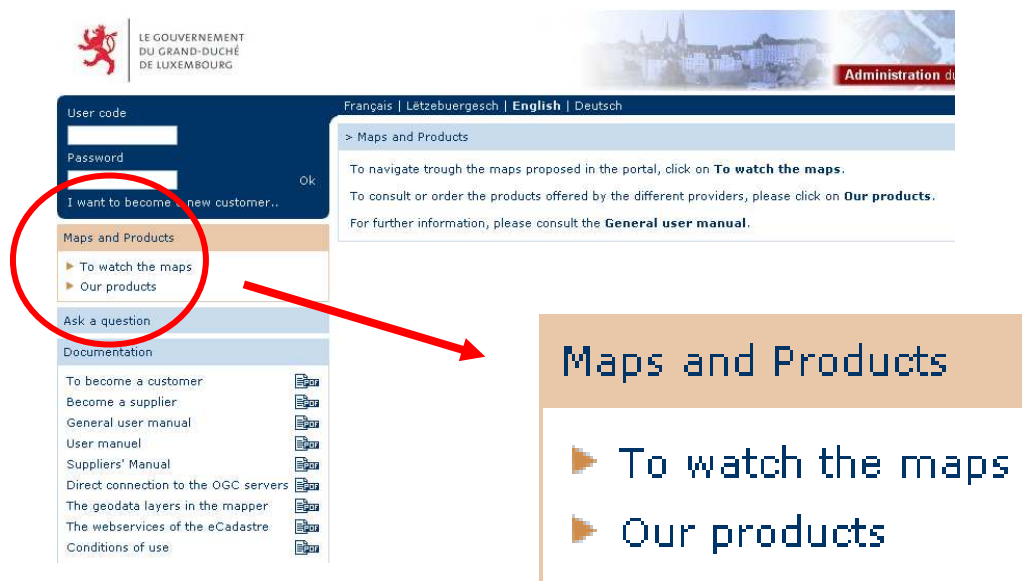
LE GOUVERNEMENT DU GRAND-DUCHÉ DE LUXEMBOURG

Administration du

User code

Password

Ok

I want to become a new customer..

Français | Lëtzebuergesch | English | Deutsch

> Maps and Products

To navigate trough the maps proposed in the portal, click on To watch the maps.

To consult or order the products offered by the different providers, please click on Our products.

For further information, please consult the General user manual.

Maps and Products

To watch the maps

Our products

Ask a question

Documentation

To become a customer

Become a supplier

General user manual

User manuel

Suppliers' Manual

Direct connection to the OGC servers

The geodata layers in the mapper

The webservices of the eCadastre

Conditions of use

Maps and Products

To watch the maps

Our products